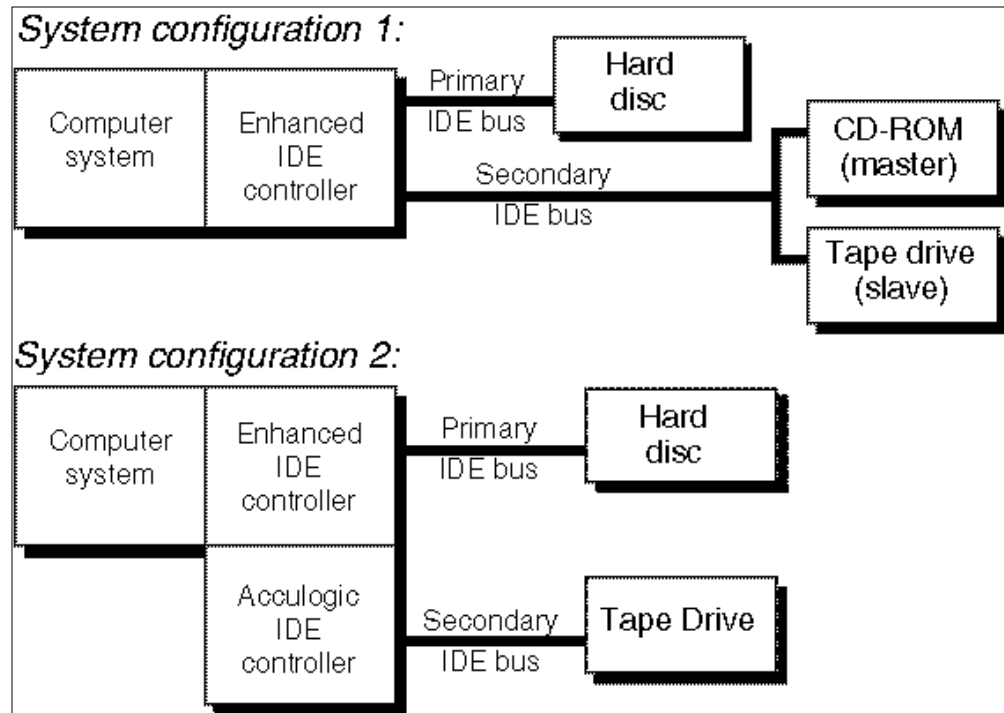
System configuration 1:

Computer system

Enhanced IDE controller

Primary IDE bus

Hard disc

Secondary IDE bus

CD-ROM (master)

Tape drive (slave)

System configuration 2:

Computer system

Enhanced IDE controller

Primary IDE bus

Hard disc

Acculogic IDE controller

Secondary IDE bus

Tape Drive